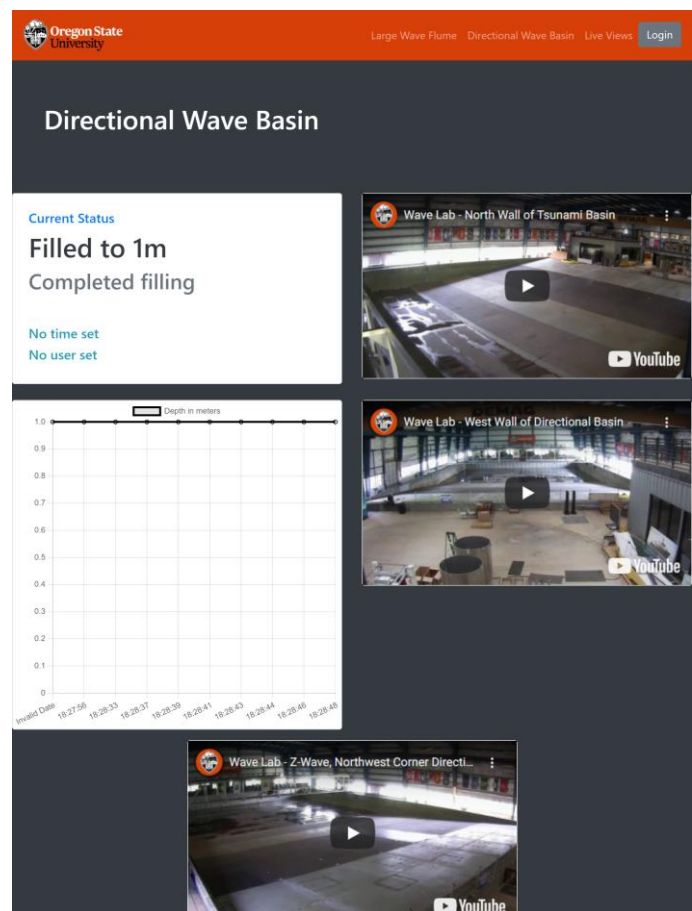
Oregon State University

Large Wave Flume Directional Wave Basin Live Views Login

Directional Wave Basin

Current Status

Filled to 1m

Completed filling

No time set

No user set

Wave Lab - North Wall of Tsunami Basin

YouTube

Depth in meters

1.0
0.9
0.8
0.7
0.6
0.5
0.4
0.3
0.2
0.1
0

Invalid Date 18:27:56 18:28:33 18:28:37 18:28:39 18:28:41 18:28:43 18:28:44 18:28:46 18:28:48

Wave Lab - West Wall of Directional Basin

YouTube

Wave Lab - Z-Wave, Northwest Corner Directi...

YouTube